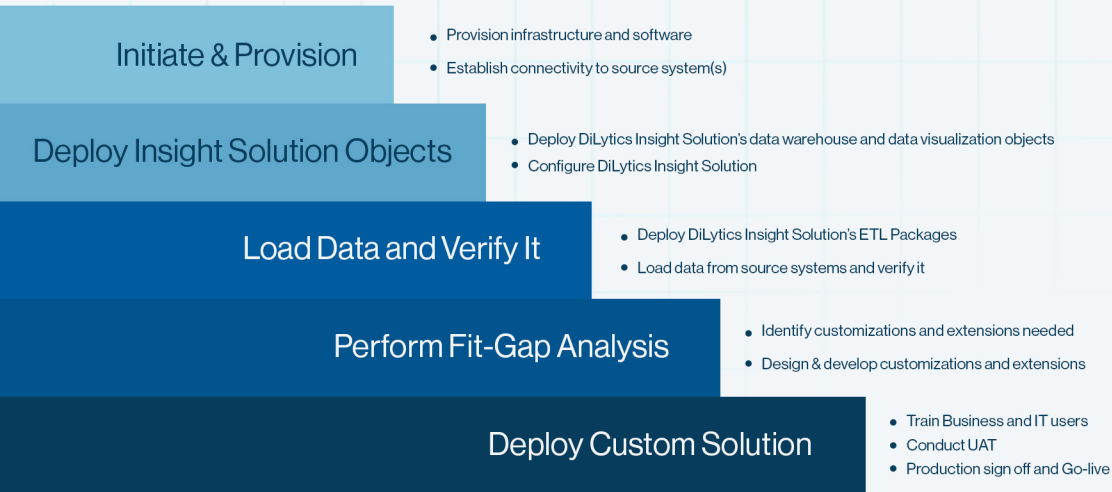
Initiate & Provision

- Provision infrastructure and software
- Establish connectivity to source system(s)

Deploy Insight Solution Objects

- Deploy DiLytics Insight Solution's data warehouse and data visualization objects
- Configure DiLytics Insight Solution

Load Data and Verify It

- Deploy DiLytics Insight Solution's ETL Packages
- Load data from source systems and verify it

Perform Fit-Gap Analysis

- Identify customizations and extensions needed
- Design & develop customizations and extensions

Deploy Custom Solution

- Train Business and IT users
- Conduct UAT
- Production sign off and Go-live